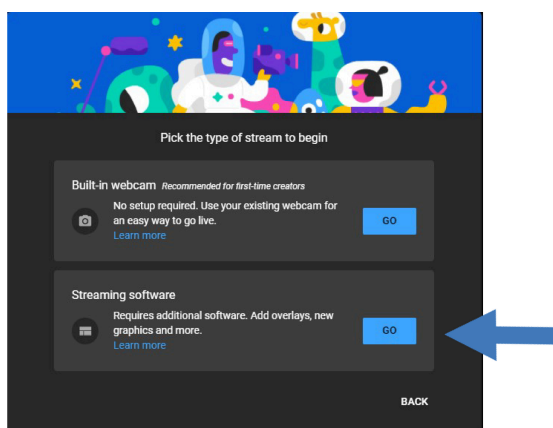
Pick the type of stream to begin

Built-in webcam *Recommended for first-time creators*

No setup required. Use your existing webcam for an easy way to go live.
Learn more

GO

Streaming software

Requires additional software. Add overlays, new graphics and more.
Learn more

GO

BACK